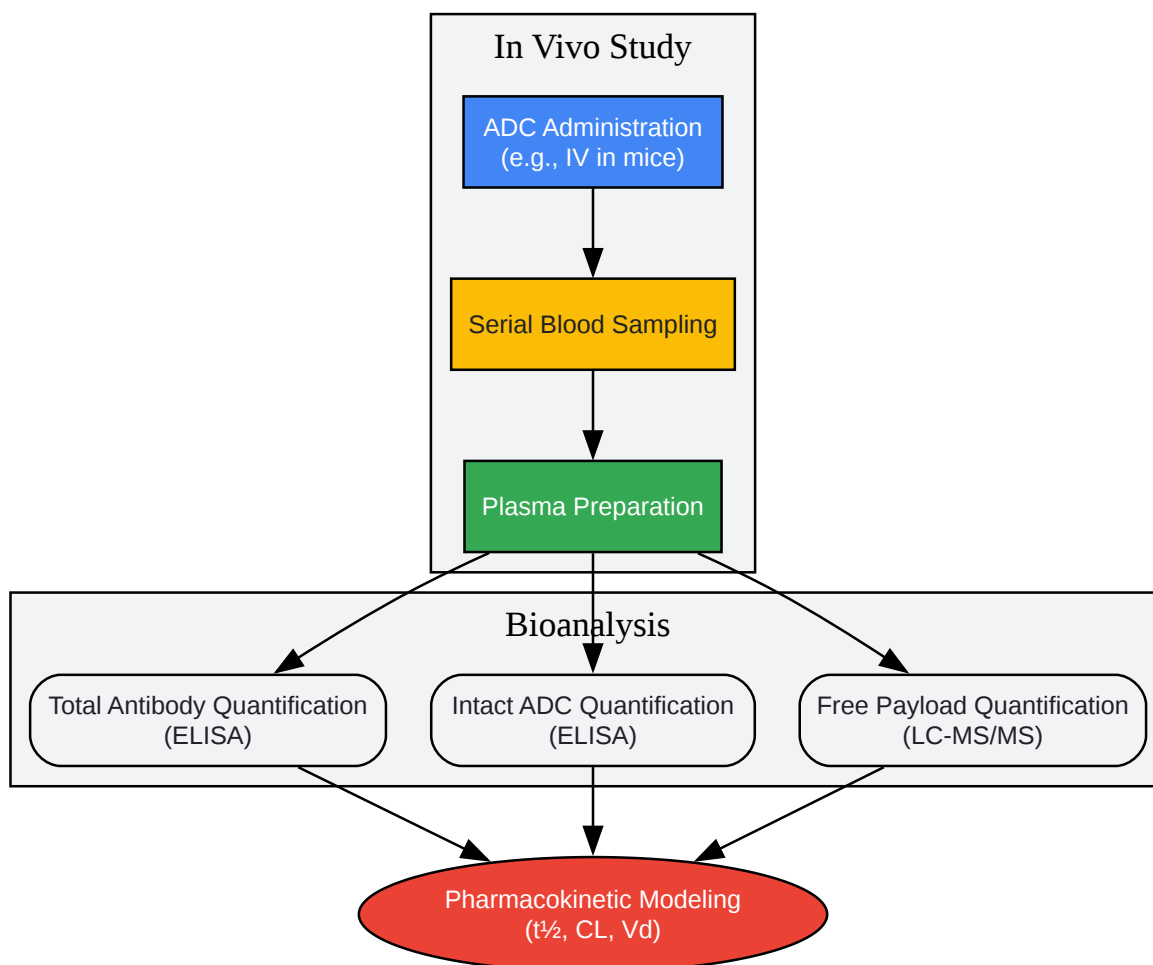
In Vivo Study

ADC Administration
(e.g., IV in mice)

Serial Blood Sampling

Plasma Preparation

Bioanalysis

Total Antibody Quantification
(ELISA)

Intact ADC Quantification
(ELISA)

Free Payload Quantification
(LC-MS/MS)

Pharmacokinetic Modeling
(t½, CL, Vd)